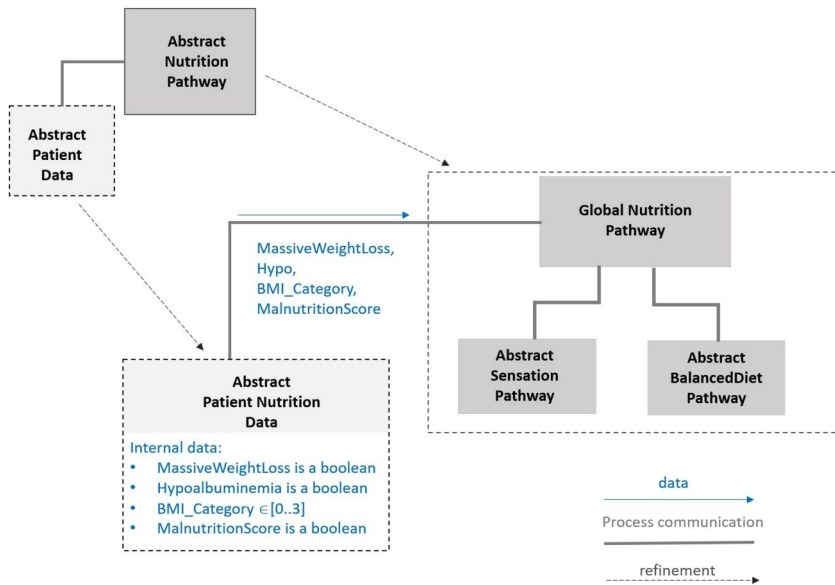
Abstract Nutrition Pathway

Abstract Patient Data

Global Nutrition Pathway

MassiveWeightLoss, Hypo, BMI_Category, MalnutritionScore

Abstract Sensation Pathway

Abstract BalancedDiet Pathway

Abstract Patient Nutrition Data

Internal data:
- MassiveWeightLoss is a boolean
- Hypoalbuminemia is a boolean
- BMI_Category $\in$[0..3]
- MalnutritionScore is a boolean

data

Process communication

refinement